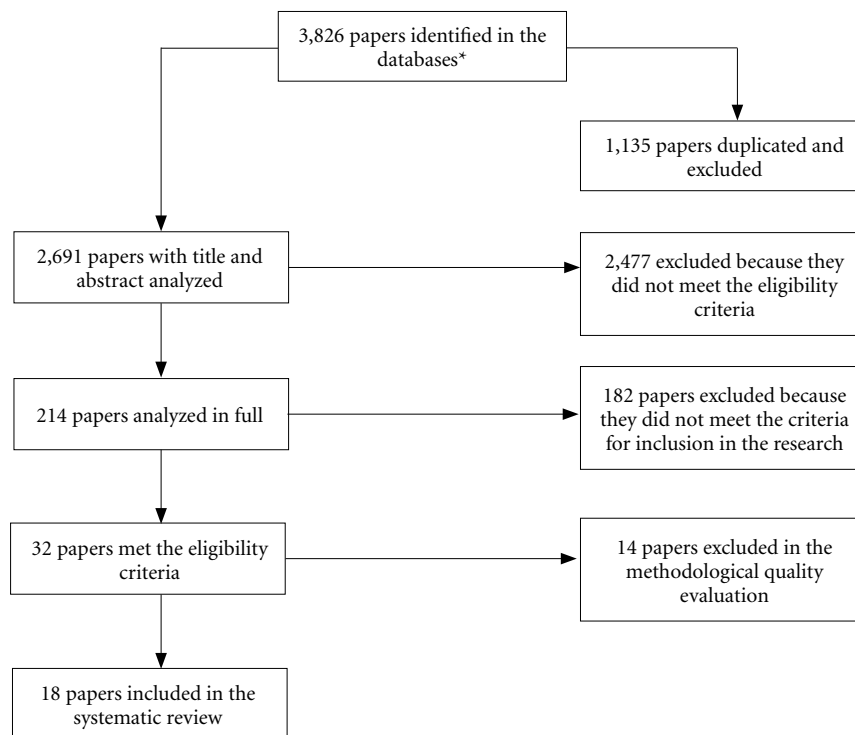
3,826 papers identified in the databases*

1,135 papers duplicated and excluded

2,691 papers with title and abstract analyzed

2,477 excluded because they did not meet the eligibility criteria

214 papers analyzed in full

182 papers excluded because they did not meet the criteria for inclusion in the research

32 papers met the eligibility criteria

14 papers excluded in the methodological quality evaluation

18 papers included in the systematic review